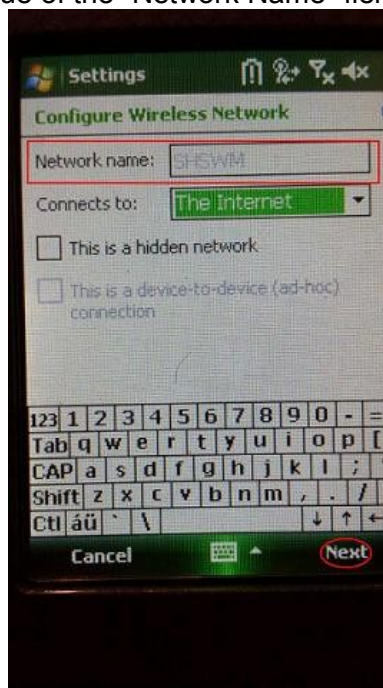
de of the "Network Name" fie

Settings

Configure Wireless Network

Network name: SHSWM

Connects to: The Internet

This is a hidden network

This is a device-to-device (ad-hoc) connection

123 1 2 3 4 5 6 7 8 9 0 - =
Tab q w e r t y u i o p [
CAP a s d f g h j k l ; '
Shift z x c v b n m , . /
Ctl áü ` \ ↓ ↑ ←

Cancel Next